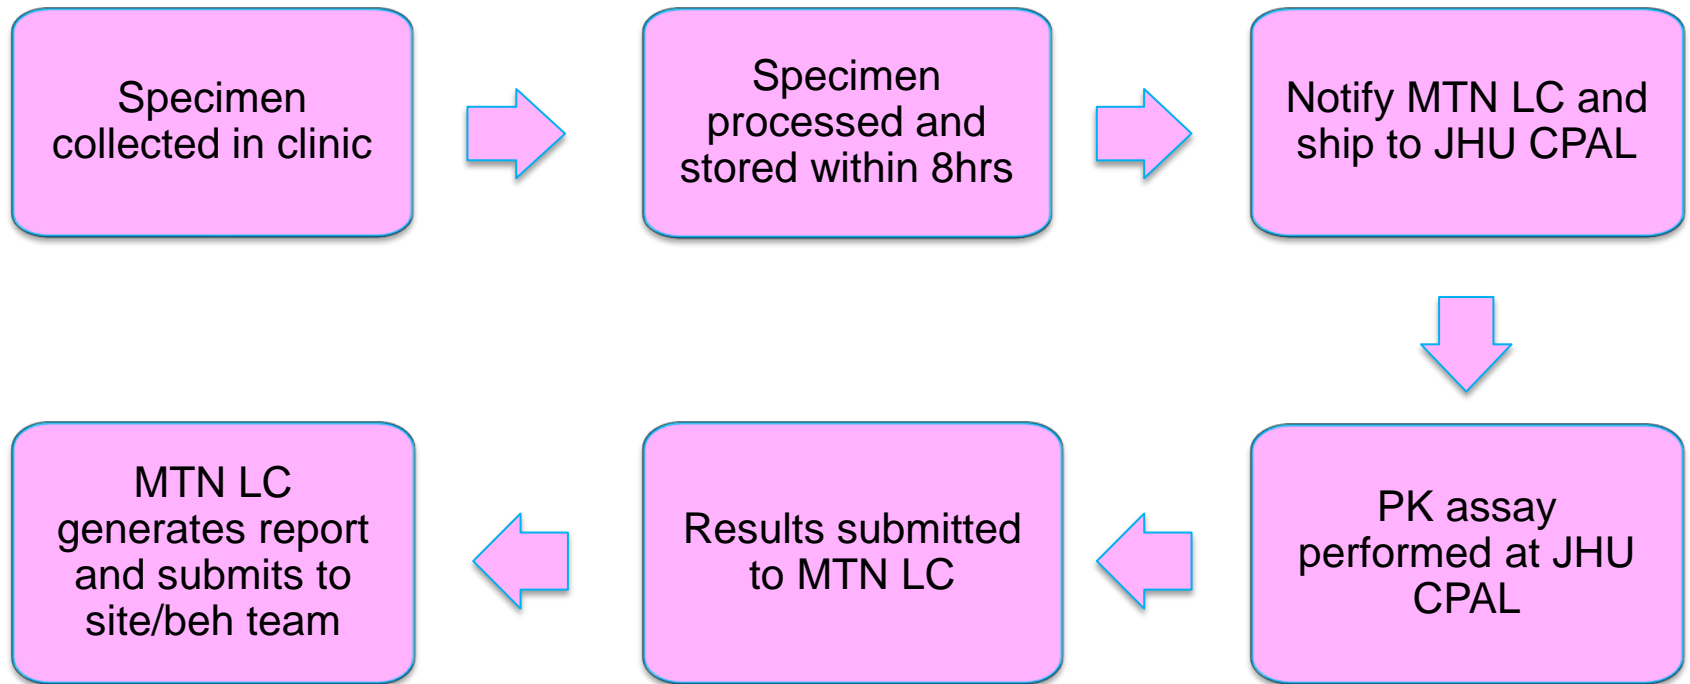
Specimen collected in clinic

Specimen processed and stored within 8hrs

Notify MTN LC and ship to JHU CPAL

PK assay performed at JHU CPAL

Results submitted to MTN LC

MTN LC generates report and submits to site/beh team